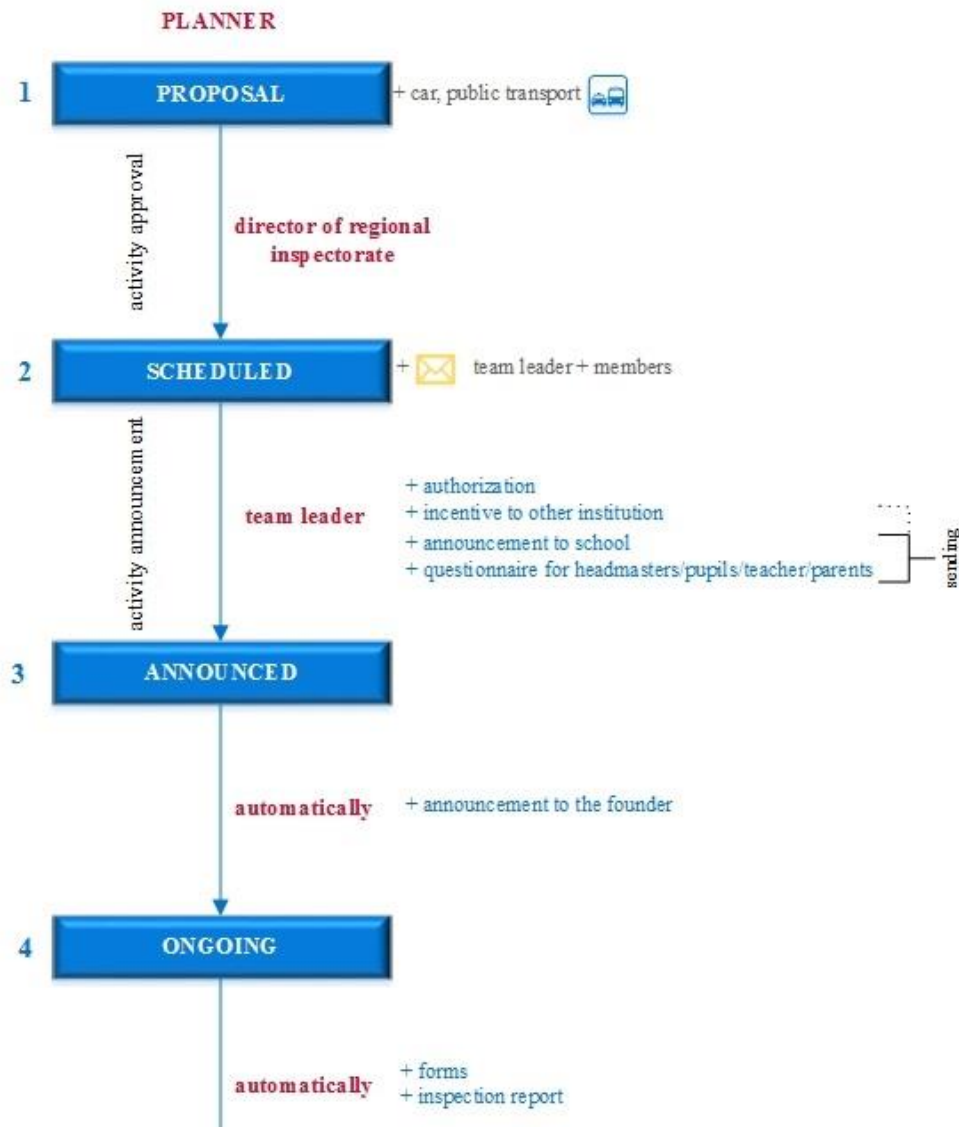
PLANNER

1 PROPOSAL + car, public transport

activity approval

director of regional inspectorate

2 SCHEDULED + team leader + members

activity announcement

team leader
+ authorization
+ incentive to other institution
+ announcement to school
+ questionnaire for headmasters/pupils/teacher/parents

sending

3 ANNOUNCED

automatically + announcement to the founder

4 ONGOING

automatically
+ forms
+ inspection report